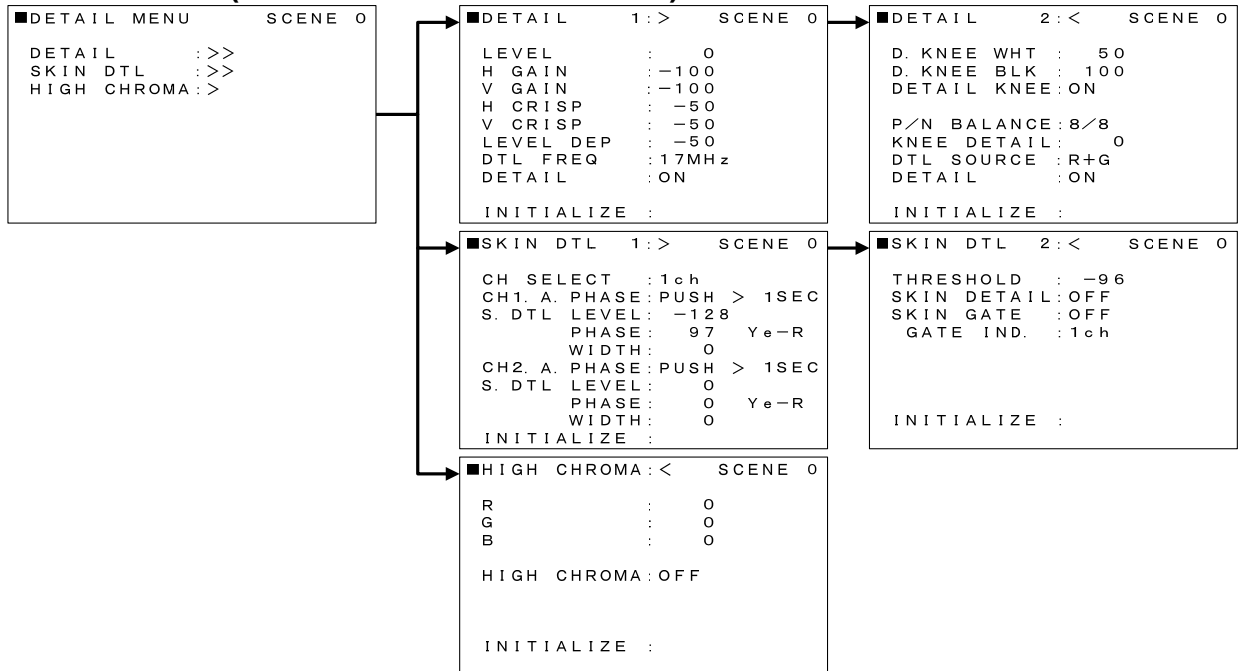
■DETAIL MENU SCENE 0

DETAIL :>>
SKIN DTL :>>
HIGH CHROMA:>

■DETAIL 1:> SCENE 0

LEVEL : 0
H GAIN : −100
V GAIN : −100
H CRISP : −50
V CRISP : −50
LEVEL DEP : −50
DTL FREQ : 17MHz
DETAIL : ON

INITIALIZE :

■DETAIL 2:< SCENE 0

D. KNEE WHT : 50
D. KNEE BLK : 100
DETAIL KNEE: ON

P/N BALANCE: 8/8
KNEE DETAIL: 0
DTL SOURCE : R+G
DETAIL : ON

INITIALIZE :

■SKIN DTL 1:> SCENE 0

CH SELECT : 1ch
CH1. A. PHASE: PUSH > 1SEC
S. DTL LEVEL: −128
PHASE: 97 Ye−R
WIDTH: 0
CH2. A. PHASE: PUSH > 1SEC
S. DTL LEVEL: 0
PHASE: 0 Ye−R
WIDTH: 0
INITIALIZE :

■SKIN DTL 2:< SCENE 0

THRESHOLD : −96
SKIN DETAIL: OFF
SKIN GATE : OFF
GATE IND. : 1ch

INITIALIZE :

■HIGH CHROMA:< SCENE 0

R : 0
G : 0
B : 0

HIGH CHROMA: OFF

INITIALIZE :